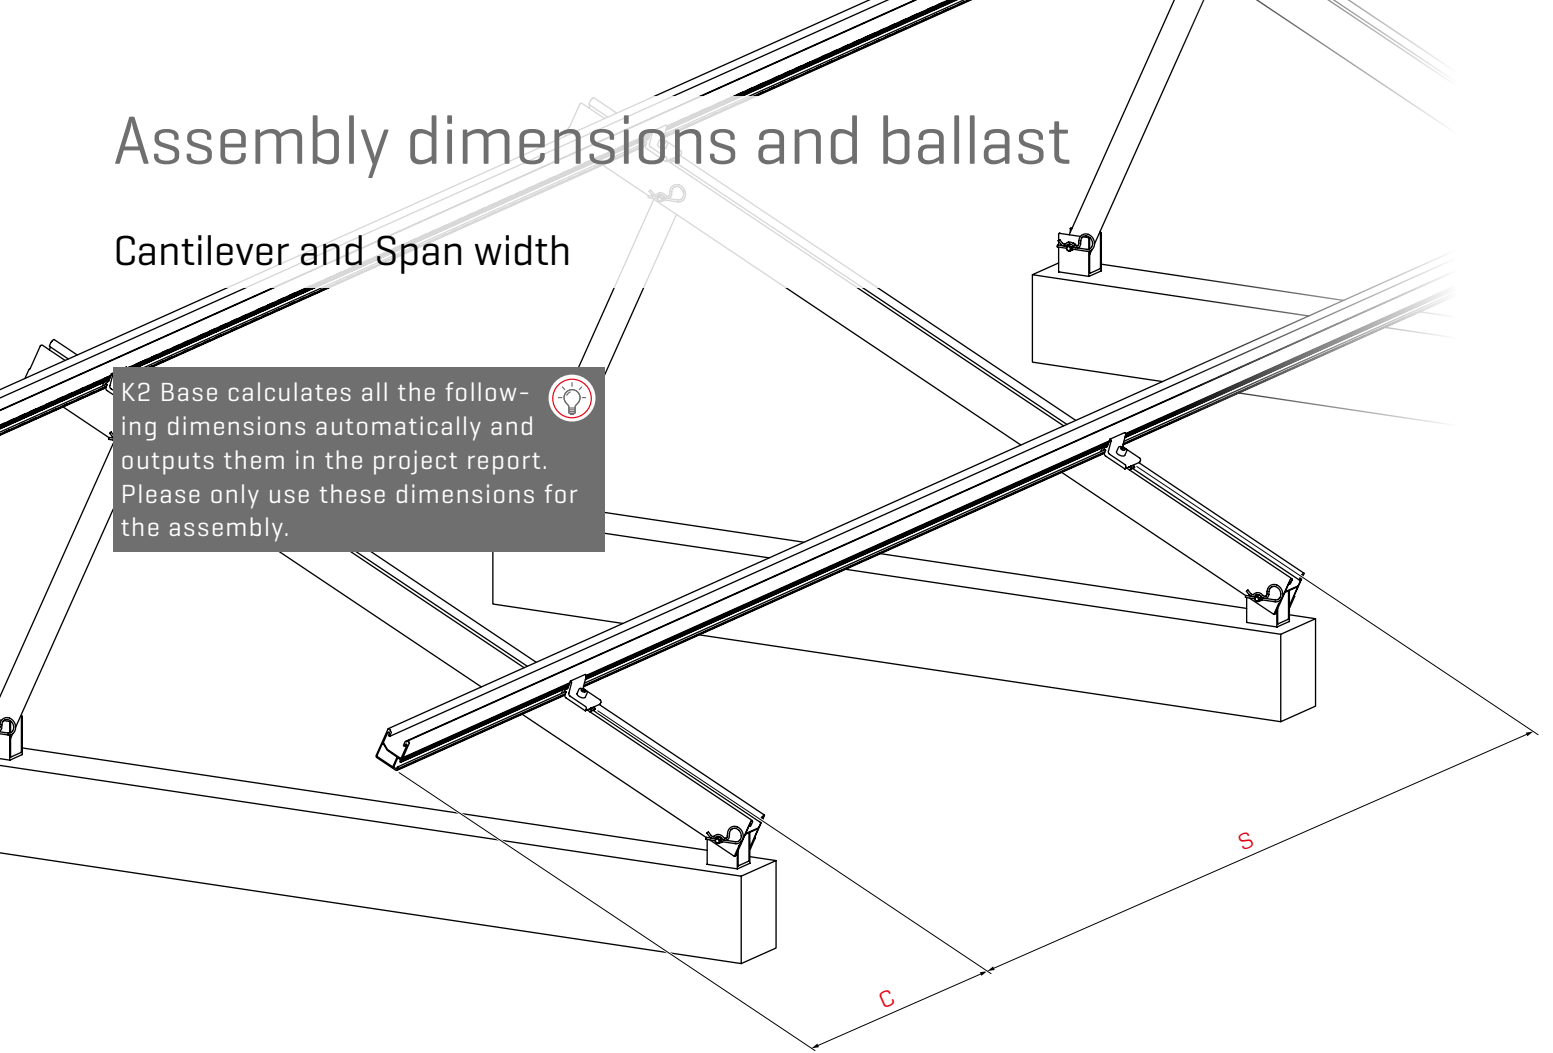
Assembly dimensions and ballast

Cantilever and Span width

K2 Base calculates all the following dimensions automatically and outputs them in the project report. Please only use these dimensions for the assembly.

S

C